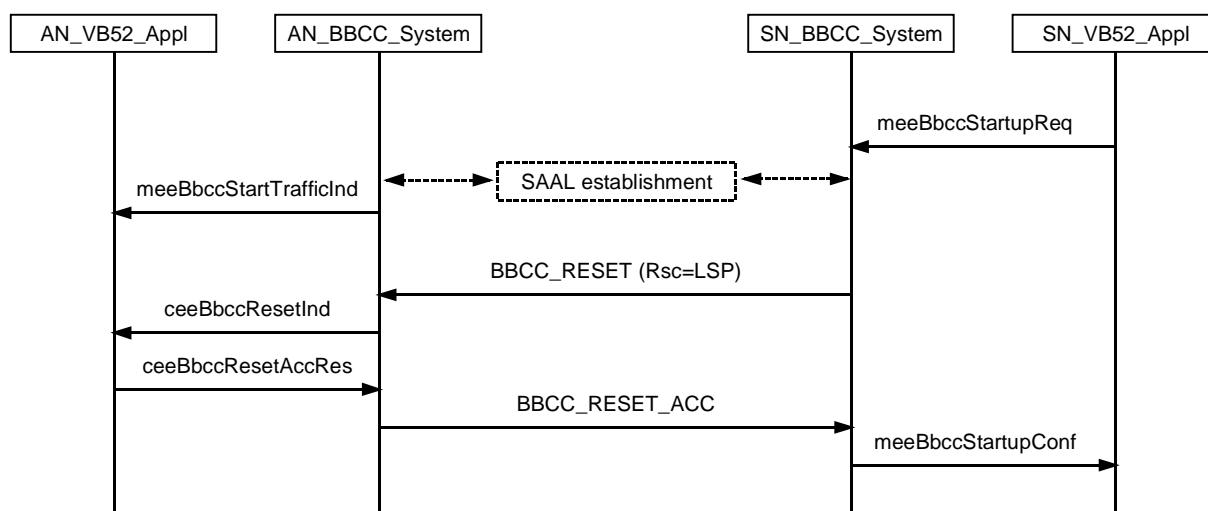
AN_VB52_Appl

AN_BBCC_System

SN_BBCC_System

SN_VB52_Appl

meeBbccStartupReq

meeBbccStartTrafficInd

SAAL establishment

BBCC_RESET (Rsc=LSP)

ceeBbccResetInd

ceeBbccResetAccRes

BBCC_RESET_ACC

meeBbccStartupConf